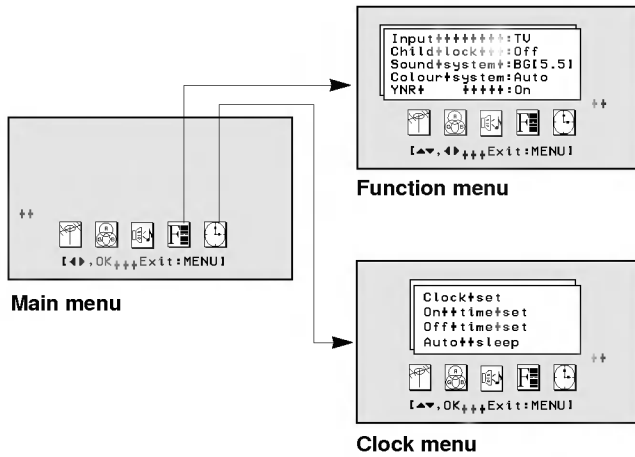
Input ✝✝✝✝✝✝✝✝ : TV
Child ✝ lock ✝✝ : Off
Sound ✝ system ✝ : BG[5.5]
Colour ✝ system : Auto
YNR ✝ ✝✝✝✝✝ : On

✝✝

[▲▼, ◀▶ ✝✝✝ Exit : MENU]

Function menu

✝✝

[◀▶, OK ✝✝✝ Exit : MENU]

Main menu

Clock ✝ set
On ✝✝ time ✝ set
Off ✝✝ time ✝ set
Auto ✝✝ sleep

✝✝

[▲▼, OK ✝✝✝ Exit : MENU]

Clock menu